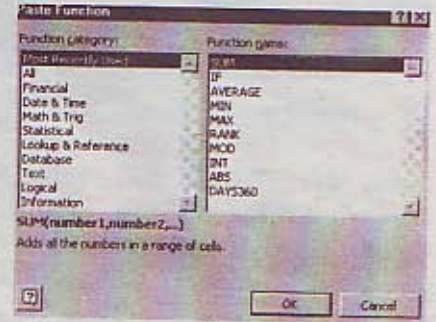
Paste Function

?X

Function category:

Most Recently Used
All
Financial
Date & Time
Math & Trig
Statistical
Lookup & Reference
Database
Text
Logical
Information

Function name:

SUM
IF
AVERAGE
MIN
MAX
RANK
MOD
INT
ABS
DAYS360

SUM(number1,number2,...)

Adds all the numbers in a range of cells.

?

OK

Cancel